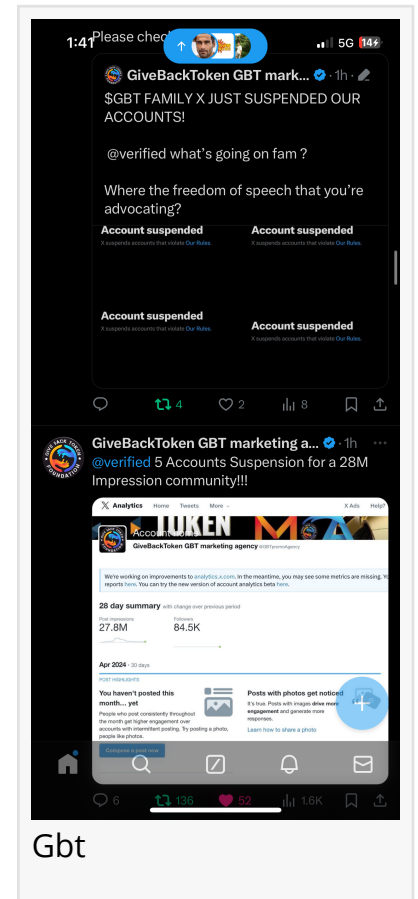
1:41 Please chec

5G 14+

GiveBackToken GBT mark... · 1h

$GBT FAMILY X JUST SUSPENDED OUR ACCOUNTS!

@verified what's going on fam ?

Where the freedom of speech that you're advocating?

Account suspended
X suspends accounts that violate Our Rules.

Account suspended
X suspends accounts that violate Our Rules.

Account suspended
X suspends accounts that violate Our Rules.

Account suspended
X suspends accounts that violate Our Rules.

4 2 8

GiveBackToken GBT marketing a... · 1h

@verified 5 Accounts Suspension for a 28M Impression community!!!

X Analytics Home Tweets More X Ads Help?

TOKEN

Account home

GiveBackToken GBT marketing agency @GBTpromoAgency

We're working on improvements to analytics.x.com. In the meantime, you may see some metrics are missing. Your reports here. You can try the new version of account analytics beta here.

28 day summary with change over previous period

Post impressions 27.8M

Followers 84.5K

Apr 2024 · 30 days

POST HIGHLIGHTS

You haven't posted this month... yet
People who post consistently throughout the month get higher engagement over accounts with intermittent posting. Try posting a photo, people like photos.

Compose a post now

Posts with photos get noticed
It's true. Posts with images drive more engagement and generate more responses.
Learn how to share a photo

6 136 52 1.6K

Gbt